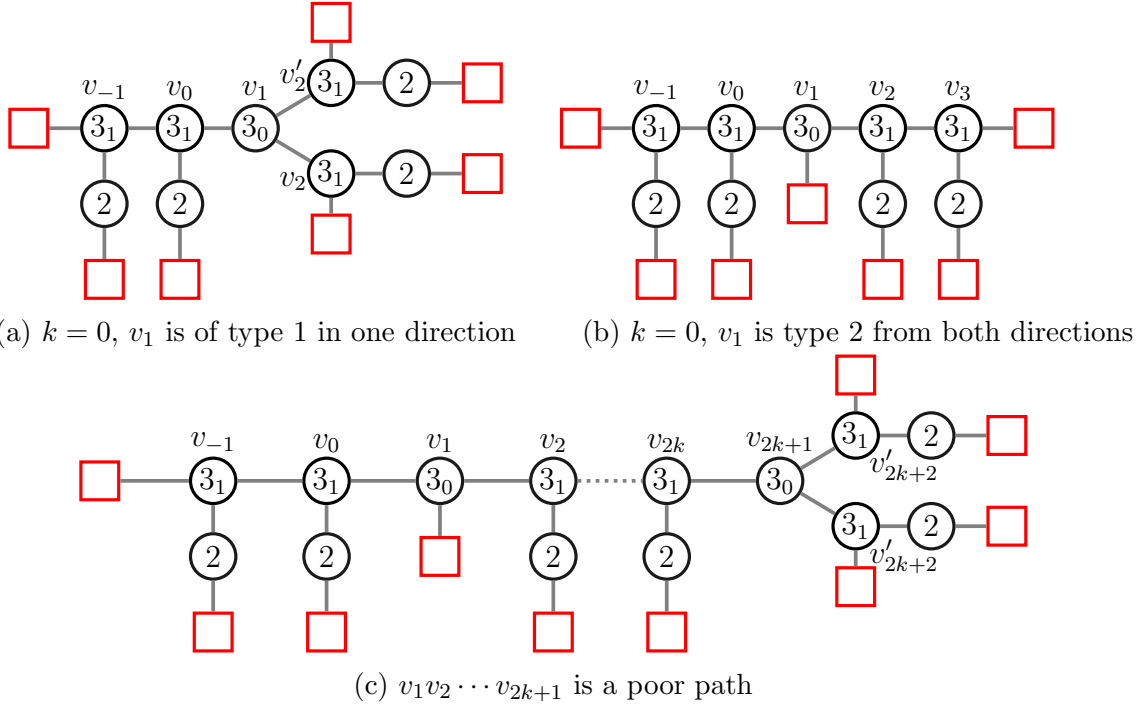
$v_{-1}$ $v_0$ $v_1$ $v_2'$ $3_1$ $2$
$3_1$ $3_1$ $3_0$
$v_2$ $3_1$ $2$
$2$ $2$

(a) $k=0$, $v_1$ is of type 1 in one direction

$v_{-1}$ $v_0$ $v_1$ $v_2$ $v_3$
$3_1$ $3_1$ $3_0$ $3_1$ $3_1$
$2$ $2$ $2$ $2$

(b) $k=0$, $v_1$ is type 2 from both directions

$v_{-1}$ $v_0$ $v_1$ $v_2$ $v_{2k}$ $v_{2k+1}$
$3_1$ $3_1$ $3_0$ $3_1$ $3_1$ $3_0$
$3_1$ $2$ $v'_{2k+2}$
$3_1$ $2$ $v'_{2k+2}$
$2$ $2$ $2$ $2$

(c) $v_1v_2\cdots v_{2k+1}$ is a poor path